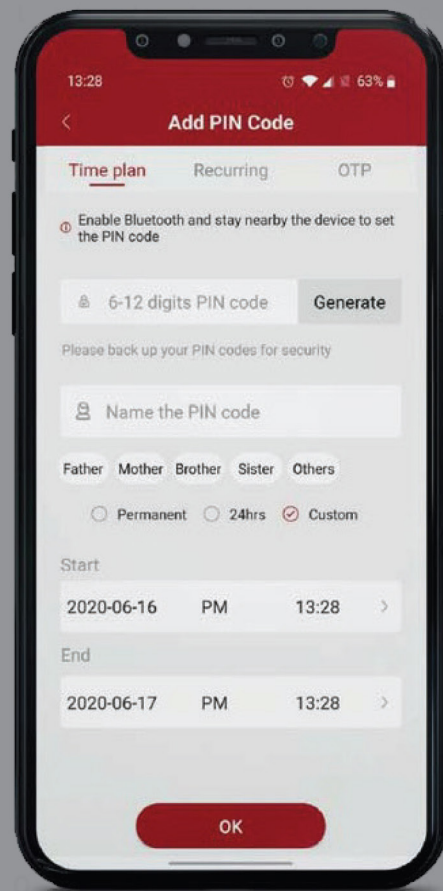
13:28 63%

<

Add PIN Code

Time plan Recurring OTP

Enable Bluetooth and stay nearby the device to set the PIN code

6-12 digits PIN code Generate

Please back up your PIN codes for security

Name the PIN code

Father Mother Brother Sister Others

Permanent 24hrs Custom

Start

2020-06-16 PM 13:28 >

End

2020-06-17 PM 13:28 >

OK